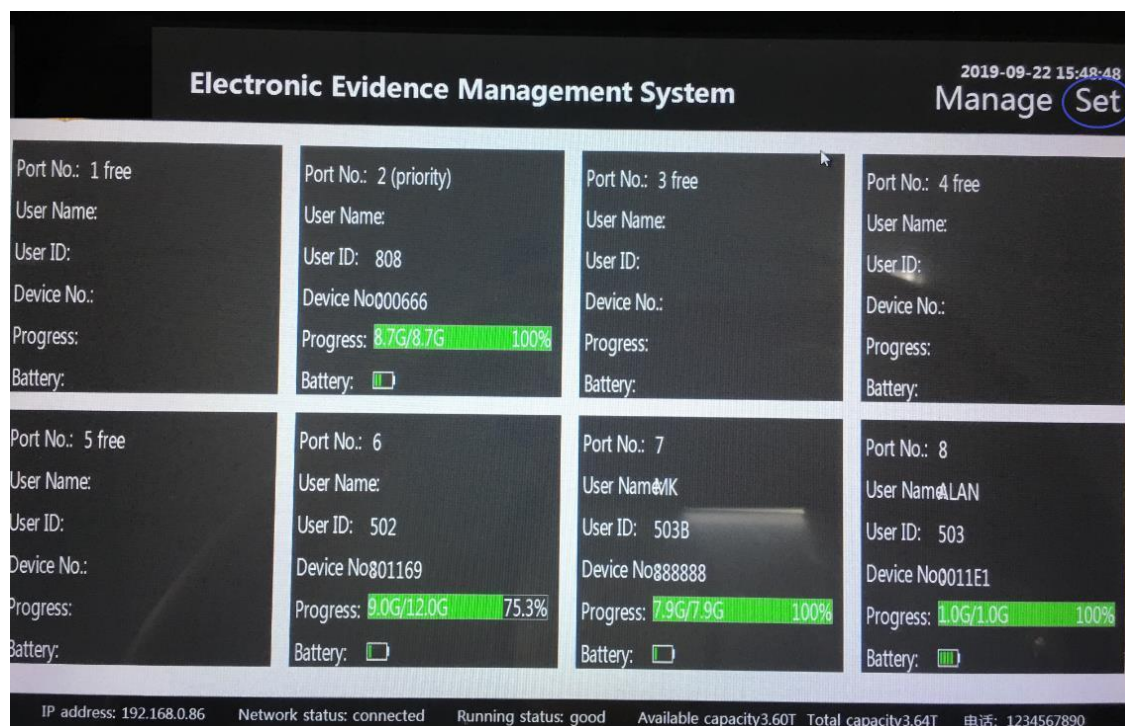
Electronic Evidence Management System

2019-09-22 15:48:48

Manage Set

Port No.: 1 free
User Name:
User ID:
Device No.:
Progress:
Battery:

Port No.: 2 (priority)
User Name:
User ID: 808
Device No000666
Progress: 8.7G/8.7G 100%
Battery:

Port No.: 3 free
User Name:
User ID:
Device No.:
Progress:
Battery:

Port No.: 4 free
User Name:
User ID:
Device No.:
Progress:
Battery:

Port No.: 5 free
User Name:
User ID:
Device No.:
Progress:
Battery:

Port No.: 6
User Name:
User ID: 502
Device No801169
Progress: 9.0G/12.0G 75.3%
Battery:

Port No.: 7
User NameMK
User ID: 503B
Device No888888
Progress: 7.9G/7.9G 100%
Battery:

Port No.: 8
User NameALAN
User ID: 503
Device No0011E1
Progress: 1.0G/1.0G 100%
Battery:

IP address: 192.168.0.86 Network status: connected Running status: good Available capacity3.60T Total capacity3.64T 电话: 1234567890